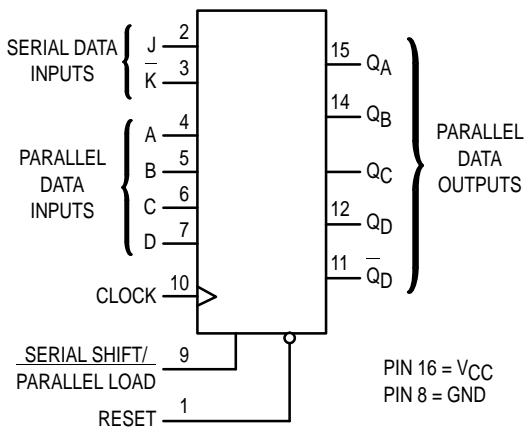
SERIAL DATA INPUTS

J 2

$\overline{K}$ 3

PARALLEL DATA INPUTS

A 4

B 5

C 6

D 7

CLOCK 10

$\overline{\text{SERIAL SHIFT/}}$ PARALLEL LOAD 9

RESET 1

15 $Q_A$

14 $Q_B$

$Q_C$

12 $Q_D$

11 $\overline{Q}_D$

PARALLEL DATA OUTPUTS

PIN 16 = $V_{CC}$
PIN 8 = GND